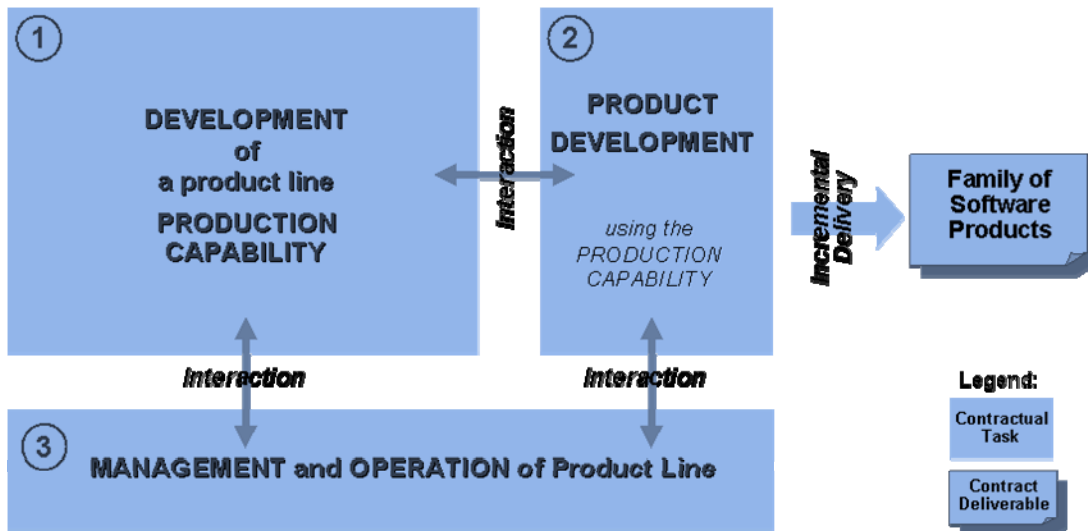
1

DEVELOPMENT
of
a product line
PRODUCTION CAPABILITY

Interaction

2

PRODUCT DEVELOPMENT

using the PRODUCTION CAPABILITY

Incremental Delivery

Family of Software Products

Interaction

Interaction

3

MANAGEMENT and OPERATION of Product Line

Legend:

Contractual Task

Contract Deliverable